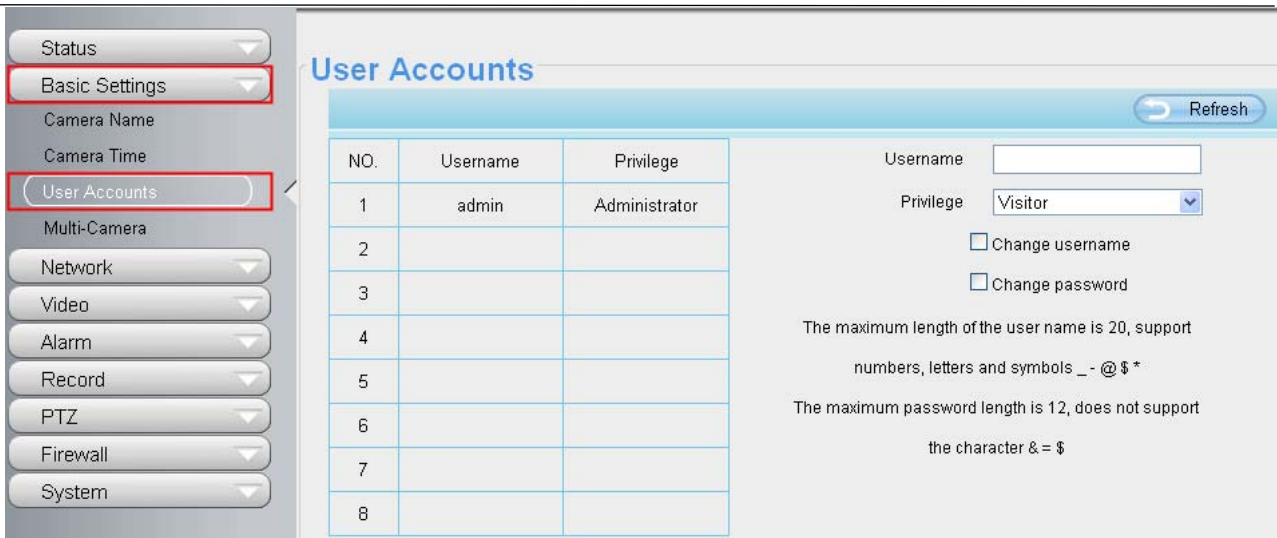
Status
Basic Settings
Camera Name
Camera Time
User Accounts
Multi-Camera
Network
Video
Alarm
Record
PTZ
Firewall
System

User Accounts

Refresh

| NO. | Username | Privilege |
|---|---|---|
| 1 | admin | Administrator |
| 2 | | |
| 3 | | |
| 4 | | |
| 5 | | |
| 6 | | |
| 7 | | |
| 8 | | |

Username
Privilege Visitor
Change username
Change password

The maximum length of the user name is 20, support numbers, letters and symbols _ - @ $ *

The maximum password length is 12, does not support the character & = $